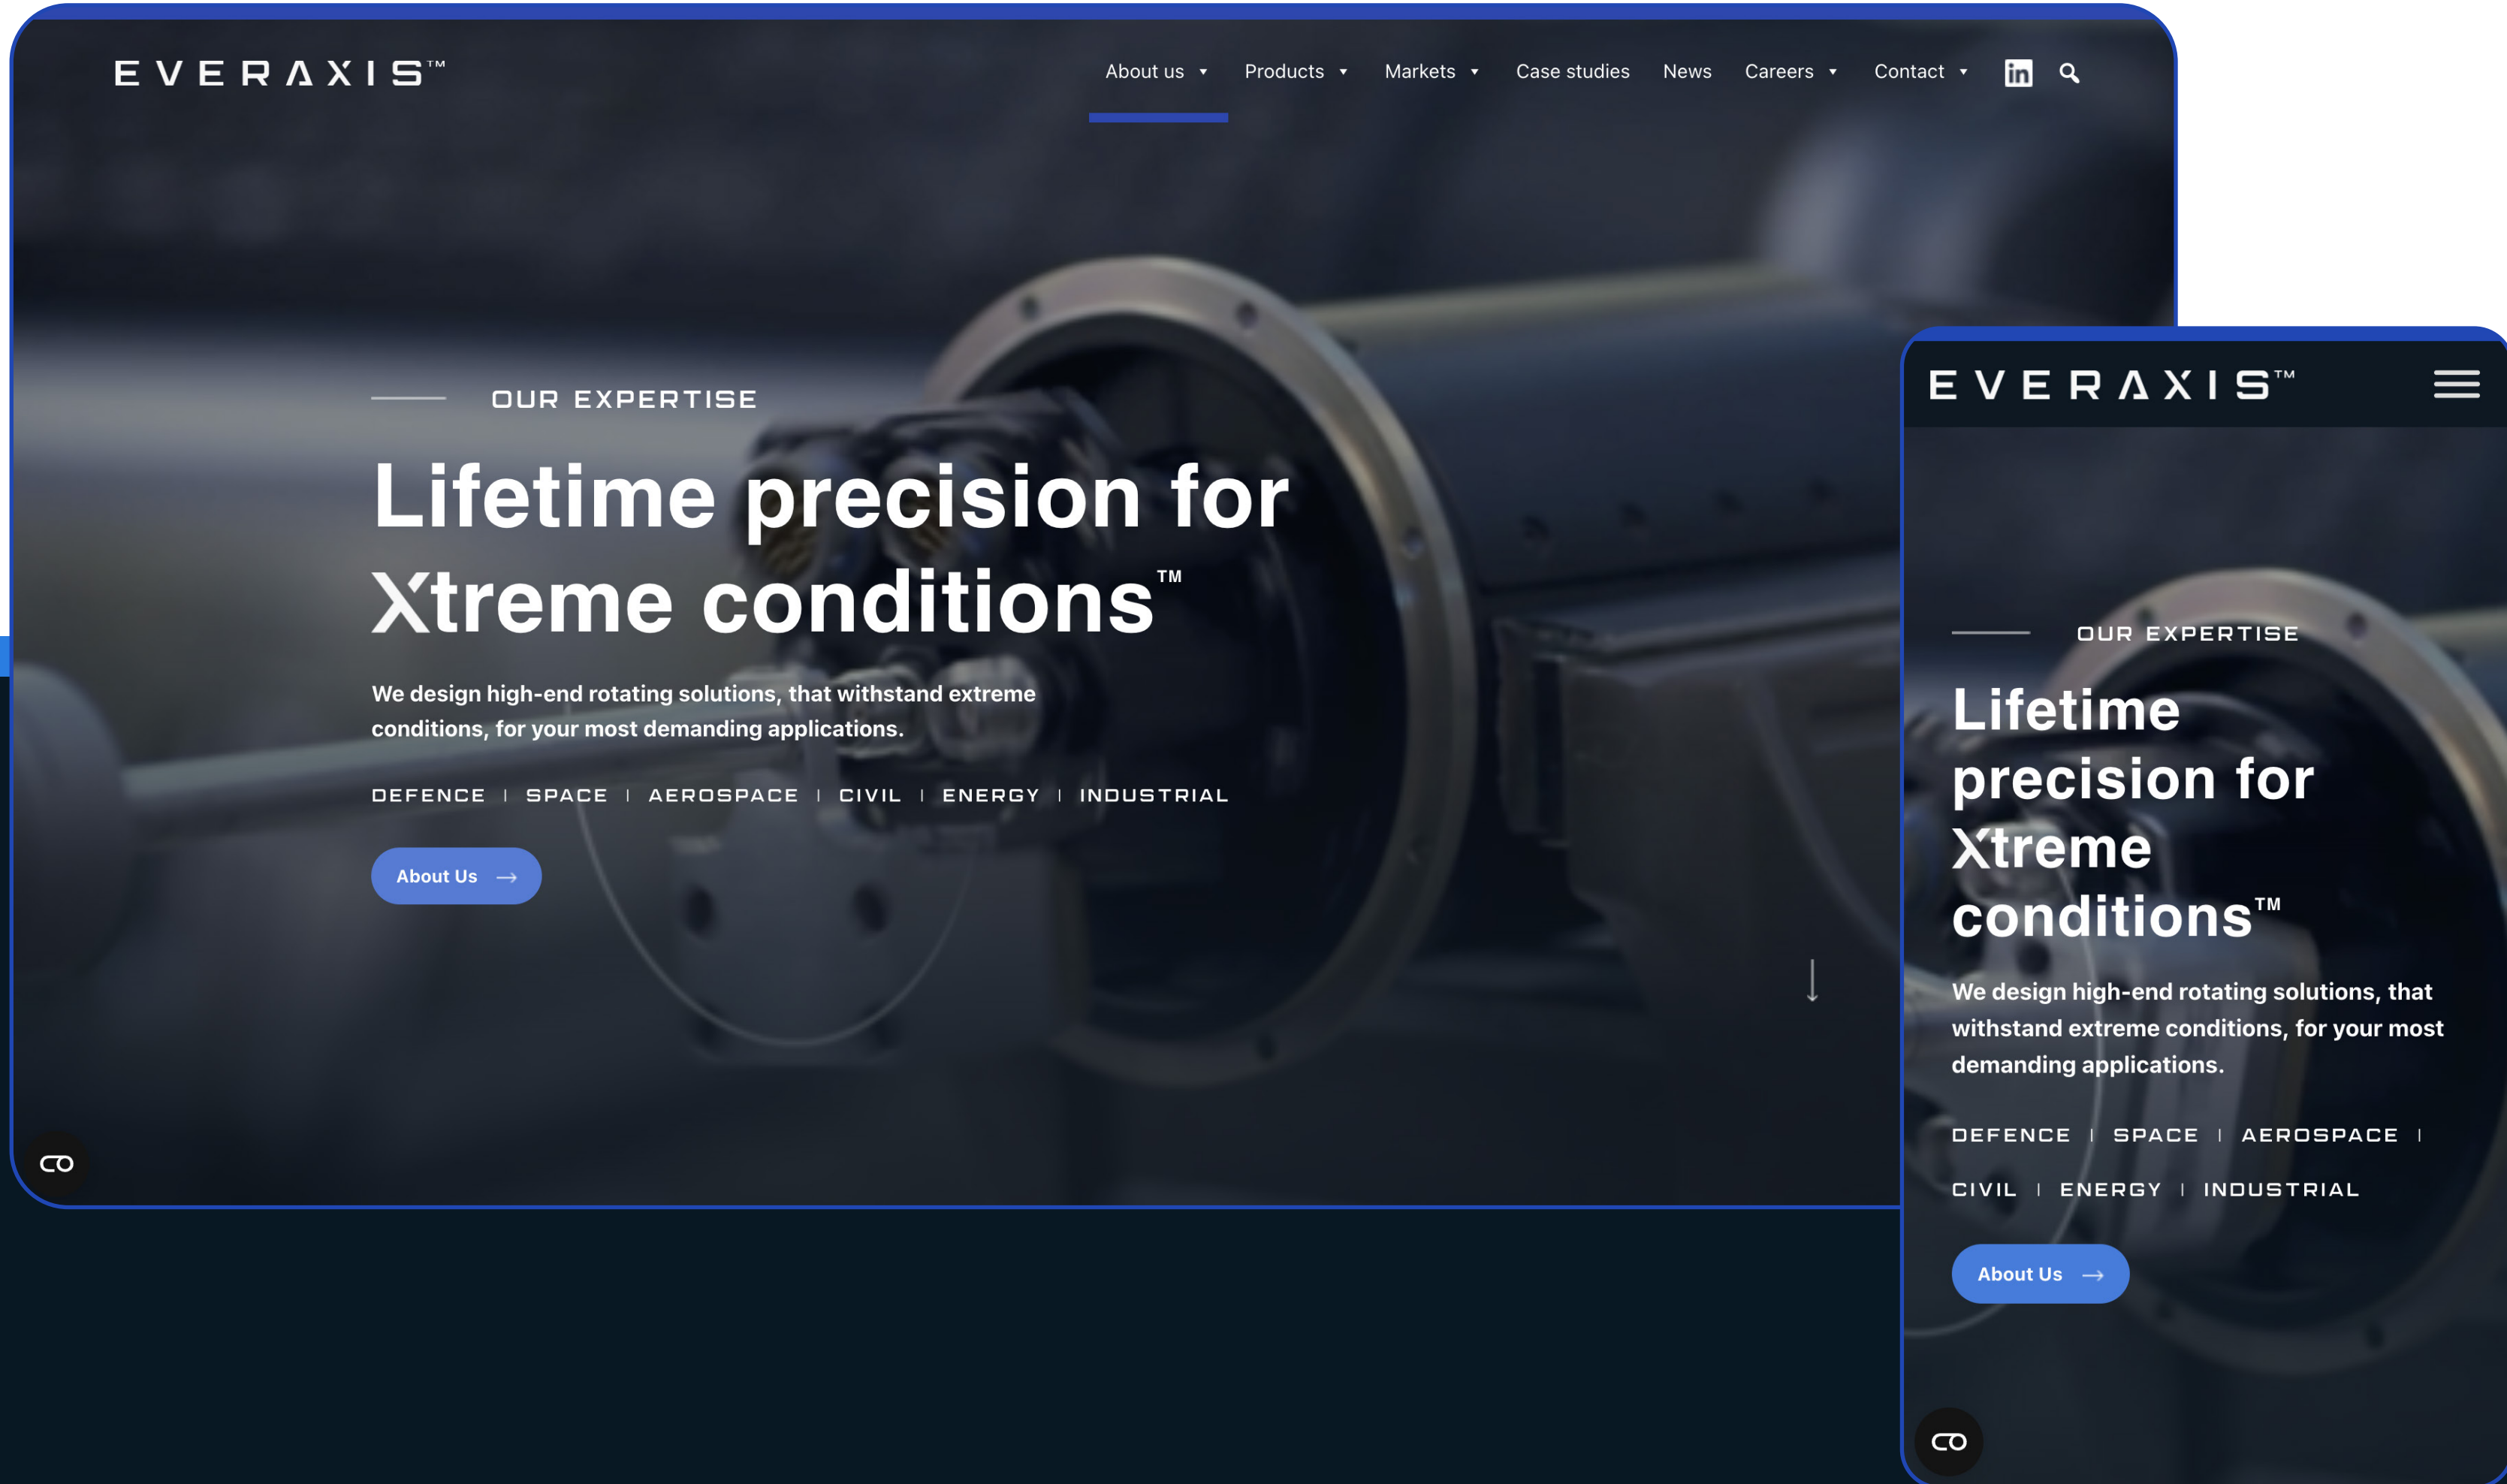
EVERAXIS™

About us ▾ Products ▾ Markets ▾ Case studies News Careers ▾ Contact ▾

OUR EXPERTISE

Lifetime precision for Xtreme conditions™

We design high-end rotating solutions, that withstand extreme conditions, for your most demanding applications.

DEFENCE | SPACE | AEROSPACE | CIVIL | ENERGY | INDUSTRIAL

About Us →

EVERAXIS™

OUR EXPERTISE

Lifetime precision for Xtreme conditions™

We design high-end rotating solutions, that withstand extreme conditions, for your most demanding applications.

DEFENCE | SPACE | AEROSPACE | CIVIL | ENERGY | INDUSTRIAL

About Us →